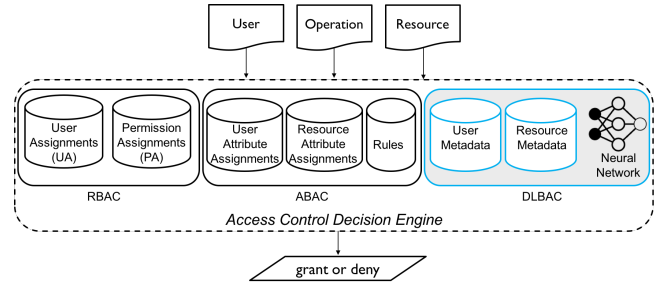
User

Operation

Resource

User Assignments (UA)

Permission Assignments (PA)

RBAC

User Attribute Assignments

Resource Attribute Assignments

Rules

ABAC

User Metadata

Resource Metadata

Neural Network

DLBAC

Access Control Decision Engine

grant or deny